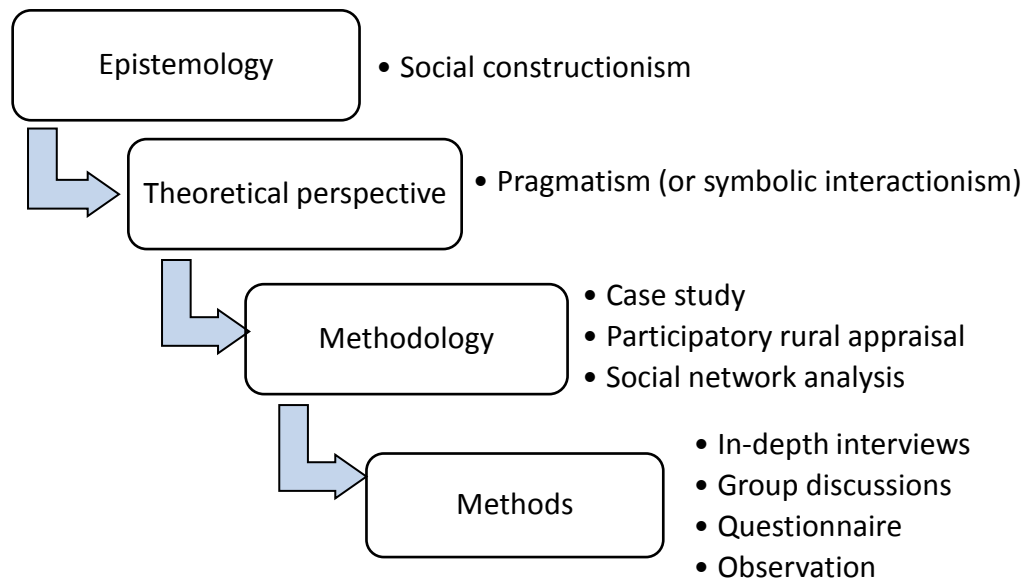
Epistemology

• Social constructionism

Theoretical perspective

• Pragmatism (or symbolic interactionism)

Methodology

• Case study
• Participatory rural appraisal
• Social network analysis

Methods

• In-depth interviews
• Group discussions
• Questionnaire
• Observation